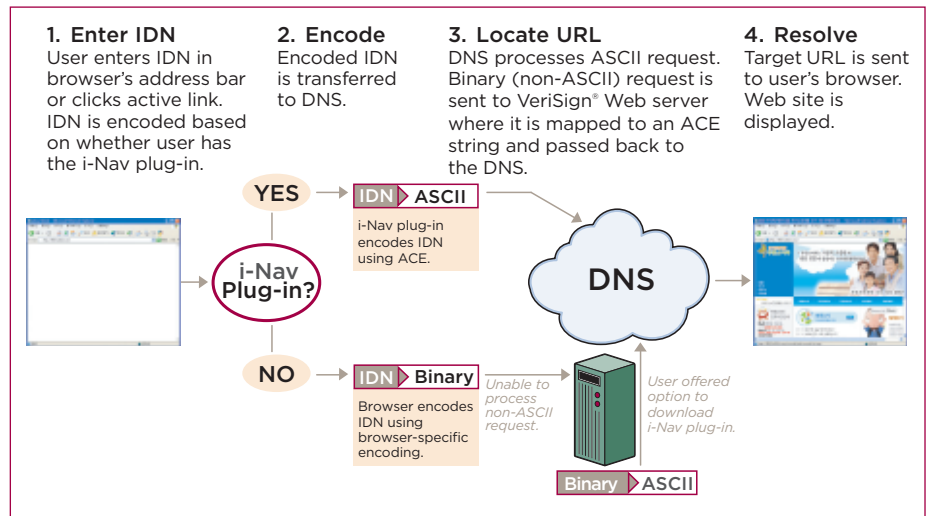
1. Enter IDN
User enters IDN in browser's address bar or clicks active link. IDN is encoded based on whether user has the i-Nav plug-in.

2. Encode
Encoded IDN is transferred to DNS.

3. Locate URL
DNS processes ASCII request. Binary (non-ASCII) request is sent to VeriSign® Web server where it is mapped to an ACE string and passed back to the DNS.

4. Resolve
Target URL is sent to user's browser. Web site is displayed.

YES

IDN ASCII

i-Nav plug-in encodes IDN using ACE.

i-Nav Plug-in?

DNS

NO

IDN Binary

Browser encodes IDN using browser-specific encoding.

Unable to process non-ASCII request.

User offered option to download i-Nav plug-in.

Binary ASCII